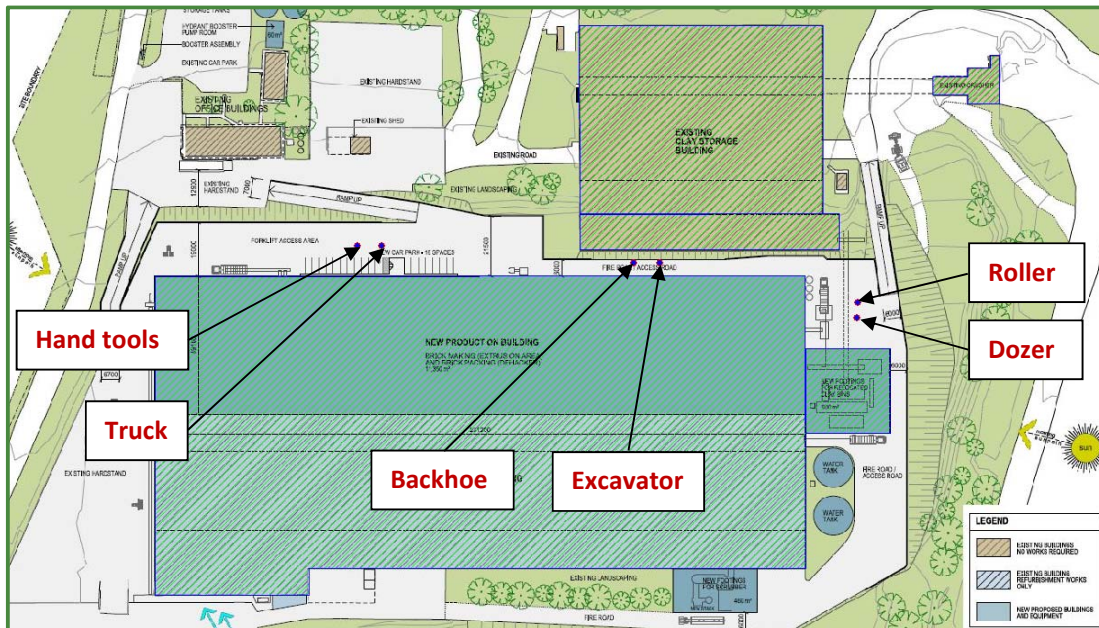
STORAGE TANKS
HYDRANT BOOSTER PUMP ROOM
60m³
BOOSTER ASSEMBLY
EXISTING CAR PARK
EXISTING HARDSTAND
EXISTING OFFICE BUILDINGS
EXISTING SHED
EXISTING CLAY STORAGE BUILDING
EXISTING CRUSHER
SITE BOUNDARY
EXISTING ROAD
EXISTING HARDSTAND
12500
7000
EXISTING LANDSCAPING
RAMP UP
RAMP UP
FORKLIFT ACCESS AREA
NEW CAR PARK - 16 SPACES
21500
15000
FIRE ROAD / ACCESS ROAD
RAMP UP
NEW PRODUCTION BUILDING
BRICK MAKING (EXTRUSION AREA) AND BRICK PACKING (DEHACKER)
11,350m²
6700
NEW FOOTINGS FOR RELOCATED CLAY BINS
50m²
6000
6000
EXISTING HARDSTAND
WATER TANK
WATER TANK
FIRE ROAD / ACCESS ROAD
EXISTING LANDSCAPING
NEW FOOTINGS FOR DEHACKER
460m²
FIRE ROAD
sun
Hand tools
Truck
Backhoe
Excavator
Roller
Dozer
LEGEND
EXISTING BUILDINGS NO WORKS REQUIRED
EXISTING BUILDING REFURBISHMENT WORKS ONLY
NEW PROPOSED BUILDINGS AND EQUIPMENT